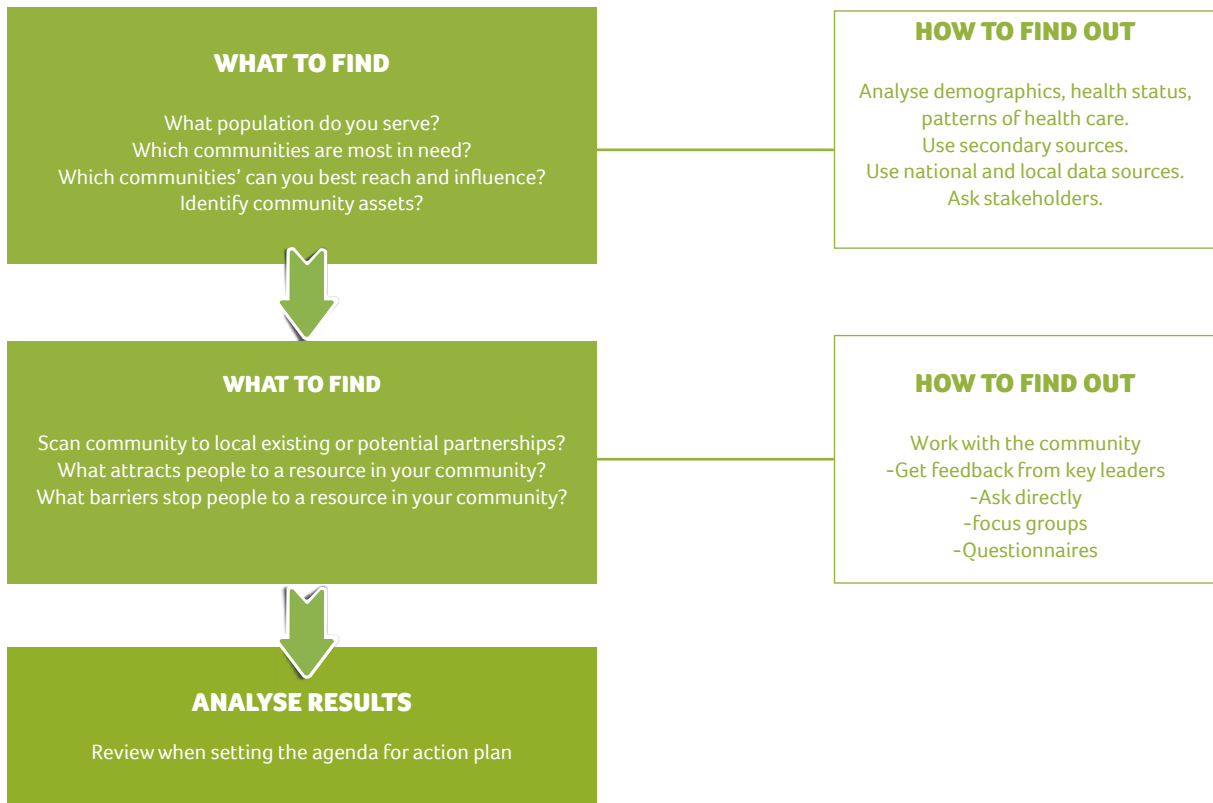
WHAT TO FIND

What population do you serve?
Which communities are most in need?
Which communities' can you best reach and influence?
Identify community assets?

HOW TO FIND OUT

Analyse demographics, health status, patterns of health care.
Use secondary sources.
Use national and local data sources.
Ask stakeholders.

WHAT TO FIND

Scan community to local existing or potential partnerships?
What attracts people to a resource in your community?
What barriers stop people to a resource in your community?

HOW TO FIND OUT

Work with the community
-Get feedback from key leaders
-Ask directly
-focus groups
-Questionnaires

ANALYSE RESULTS

Review when setting the agenda for action plan